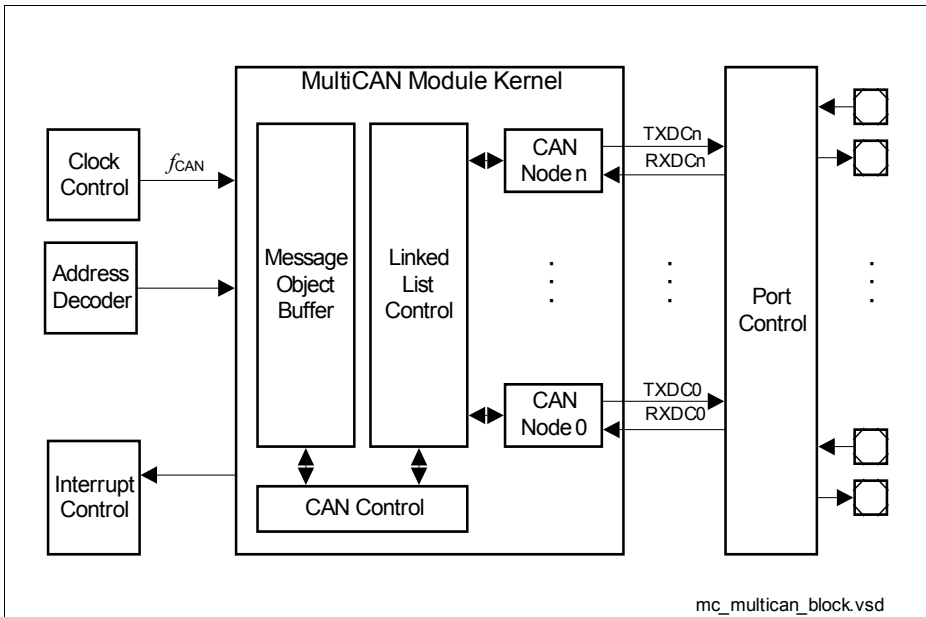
MultiCAN Module Kernel

Clock Control

$f_{CAN}$

Address Decoder

Interrupt Control

Message Object Buffer

Linked List Control

CAN Node n

CAN Node 0

CAN Control

TXDCn

RXDCn

TXDC0

RXDC0

Port Control

mc_multican_block.vsd